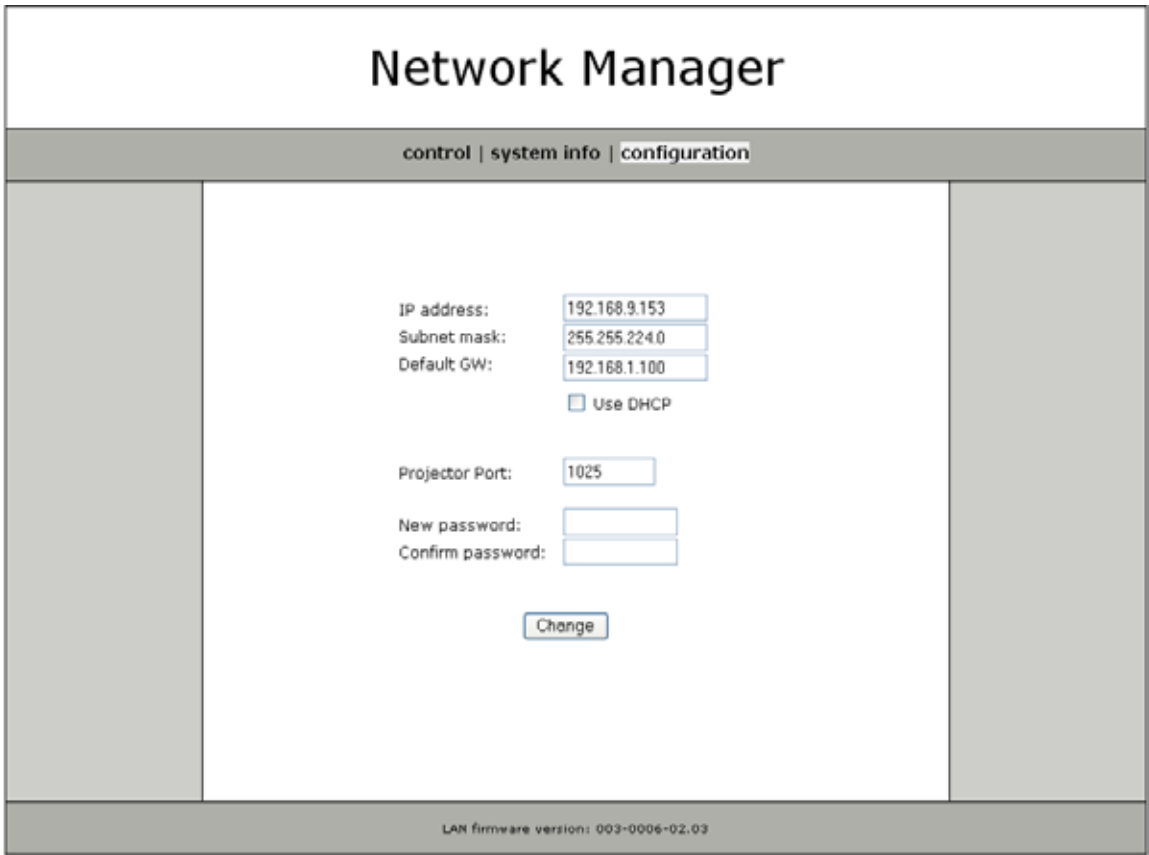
Network Manager

control | system info | configuration

IP address: 192.168.9.153
Subnet mask: 255.255.224.0
Default GW: 192.168.1.100

Use DHCP

Projector Port: 1025

New password:
Confirm password:

Change

LAN firmware version: 003-0006-02.03